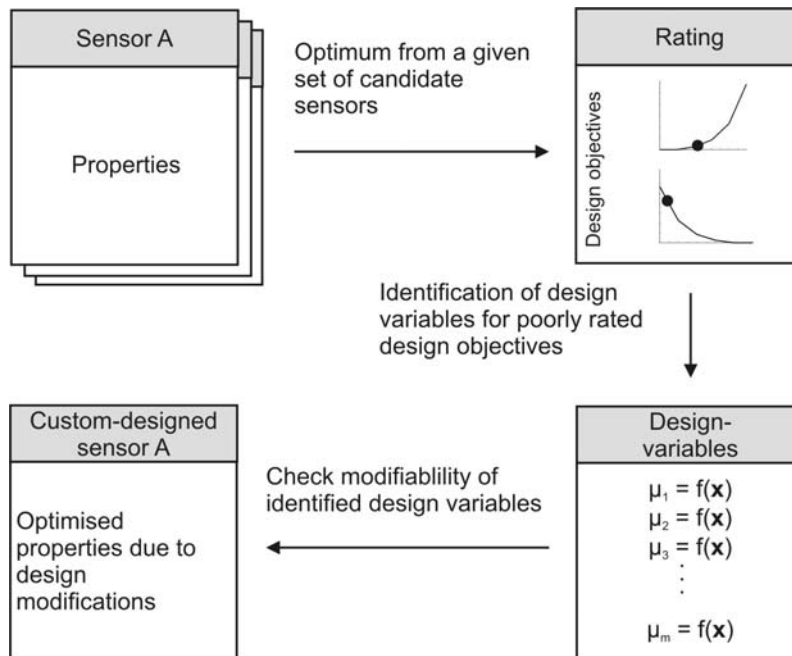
Sensor A

Properties

Optimum from a given set of candidate sensors

Rating

Design objectives

Identification of design variables for poorly rated design objectives

Custom-designed sensor A

Optimised properties due to design modifications

Check modifiablility of identified design variables

Design-variables

$\mu_1 = f(\mathbf{x})$
$\mu_2 = f(\mathbf{x})$
$\mu_3 = f(\mathbf{x})$
$\vdots$
$\mu_m = f(\mathbf{x})$